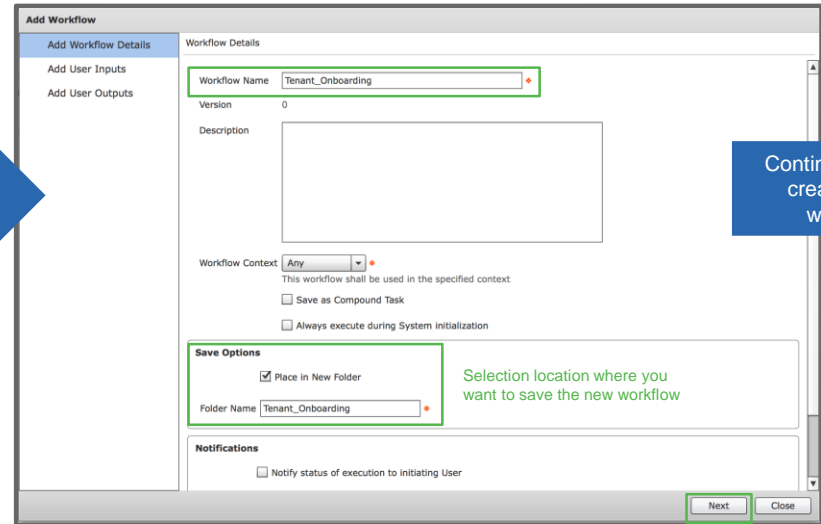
Add Workflow

Add Workflow Details

Add User Inputs

Add User Outputs

Workflow Details

Workflow Name Tenant_Onboarding

Version 0

Description

Contin
cre
w

Workflow Context Any

This workflow shall be used in the specified context

Save as Compound Task

Always execute during System initialization

Save Options

Place in New Folder

Folder Name Tenant_Onboarding

Selection location where you want to save the new workflow

Notifications

Notify status of execution to initiating User

Next

Close